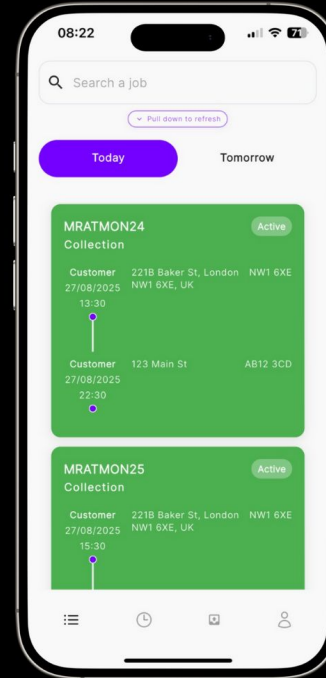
08:22

71

Search a job

Pull down to refresh

Today

Tomorrow

MRATMON24
Collection

Active

Customer
27/08/2025
13:30

221B Baker St, London NW1 6XE, UK

NW1 6XE

Customer
27/08/2025
22:30

123 Main St

AB12 3CD

MRATMON25
Collection

Active

Customer
27/08/2025
15:30

221B Baker St, London NW1 6XE, UK

NW1 6XE